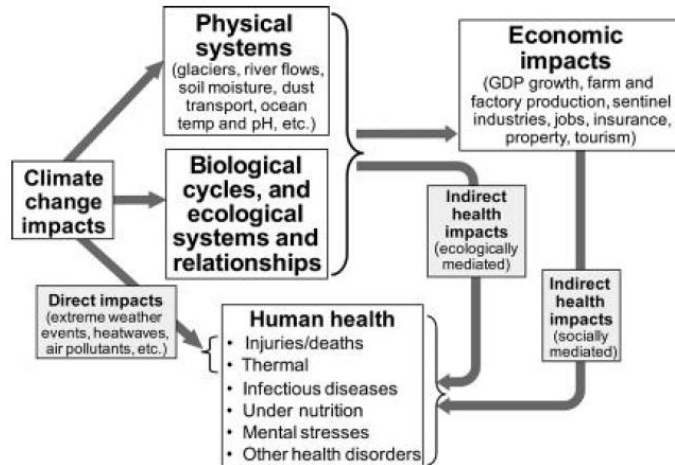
Physical systems
(glaciers, river flows, soil moisture, dust transport, ocean temp and pH, etc.)

Economic impacts
(GDP growth, farm and factory production, sentinel industries, jobs, insurance, property, tourism)

Climate change impacts

Biological cycles, and ecological systems and relationships

Indirect health impacts
(ecologically mediated)

Indirect health impacts
(socially mediated)

Direct impacts
(extreme weather events, heatwaves, air pollutants, etc.)

Human health
• Injuries/deaths
• Thermal
• Infectious diseases
• Under nutrition
• Mental stresses
• Other health disorders